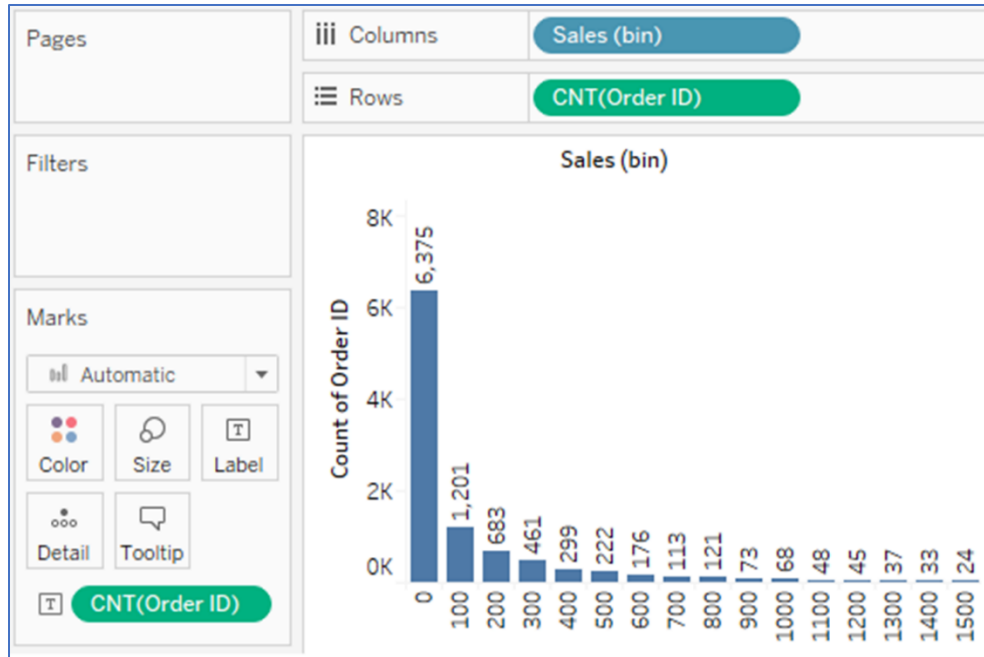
Pages

iii Columns | Sales (bin)

Rows | CNT(Order ID)

Filters

Marks

Automatic

Color | Size | Label

Detail | Tooltip

CNT(Order ID)

Sales (bin)

Count of Order ID

8K
6K
4K
2K
0K

6,375
1,201
683
461
299
222
176
113
121
73
68
48
45
37
33
24

0
100
200
300
400
500
600
700
800
900
1000
1100
1200
1300
1400
1500